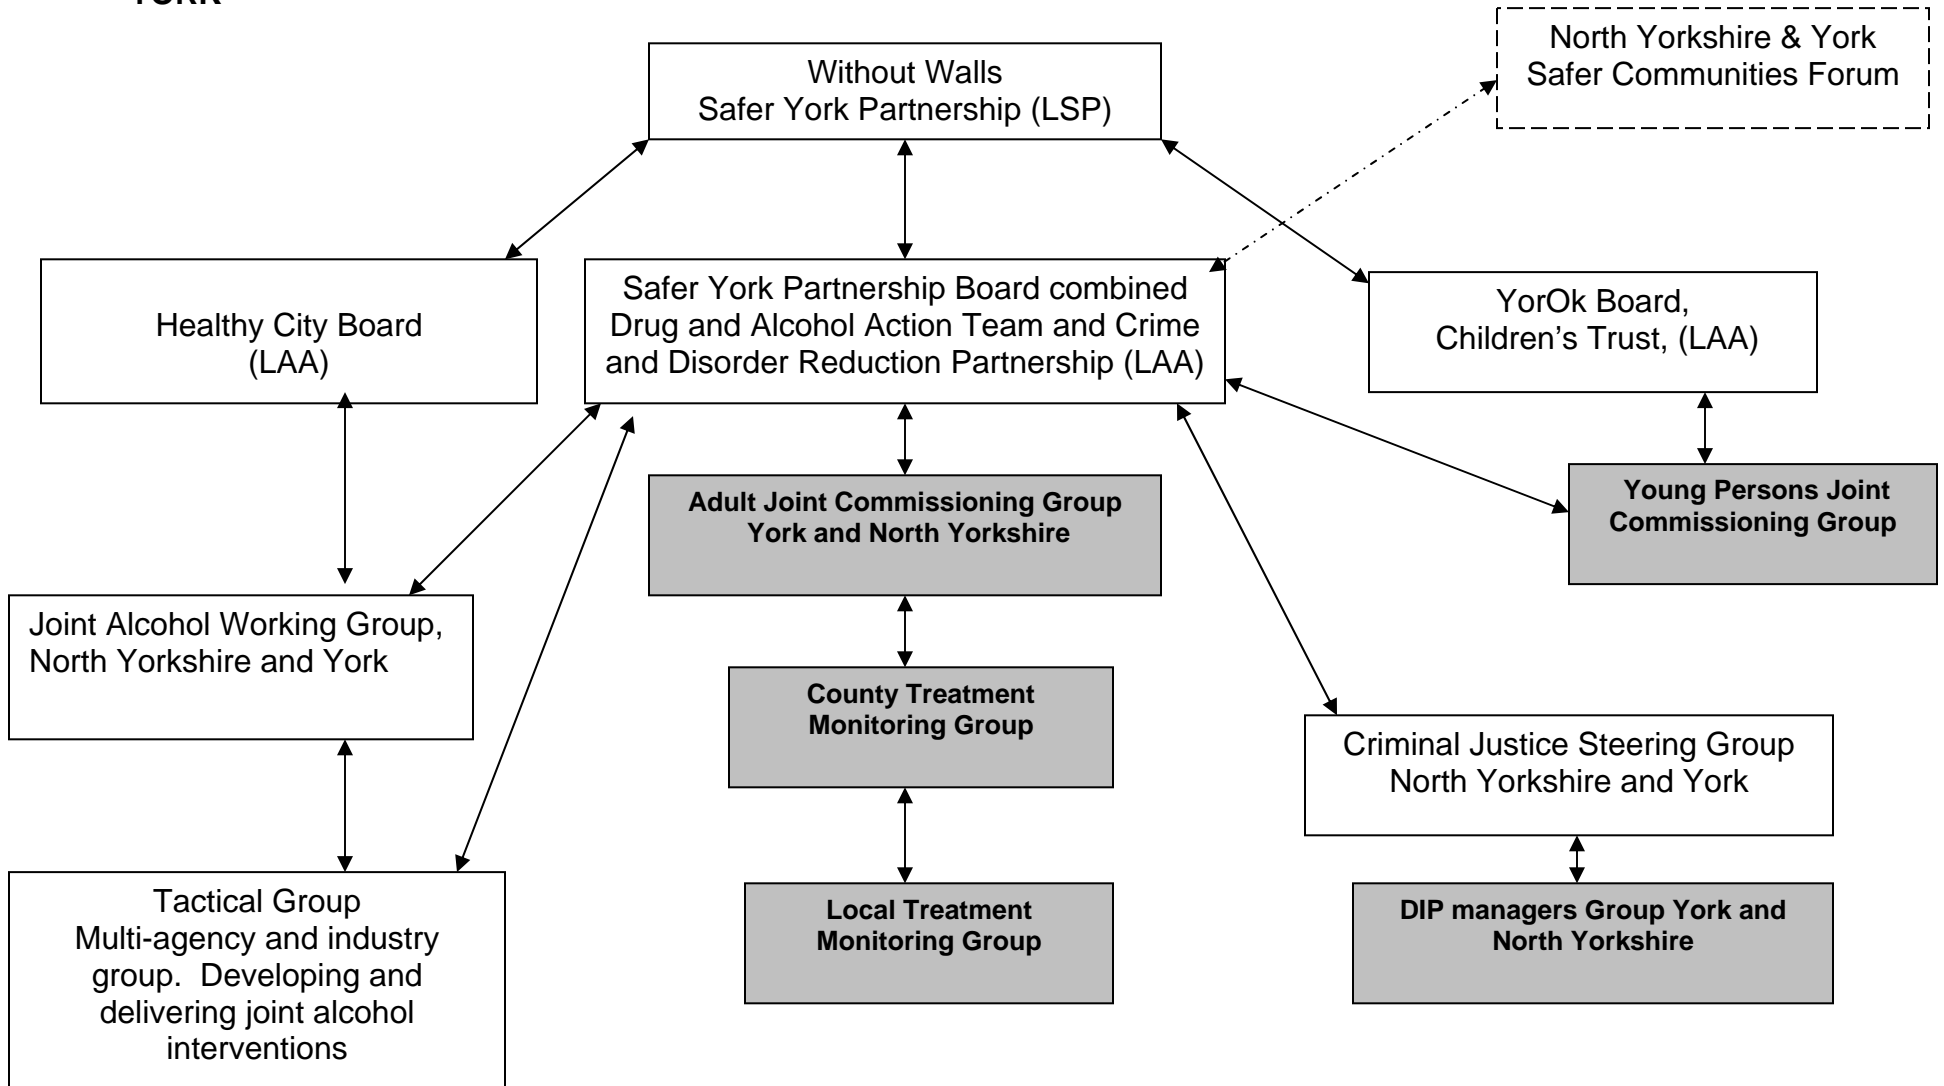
YORK

Without Walls
Safer York Partnership (LSP)

North Yorkshire & York
Safer Communities Forum

Healthy City Board
(LAA)

Safer York Partnership Board combined Drug and Alcohol Action Team and Crime and Disorder Reduction Partnership (LAA)

YorOk Board,
Children's Trust, (LAA)

Adult Joint Commissioning Group
York and North Yorkshire

Young Persons Joint Commissioning Group

Joint Alcohol Working Group, North Yorkshire and York

County Treatment Monitoring Group

Criminal Justice Steering Group
North Yorkshire and York

Tactical Group
Multi-agency and industry group. Developing and delivering joint alcohol interventions

Local Treatment Monitoring Group

DIP managers Group York and North Yorkshire